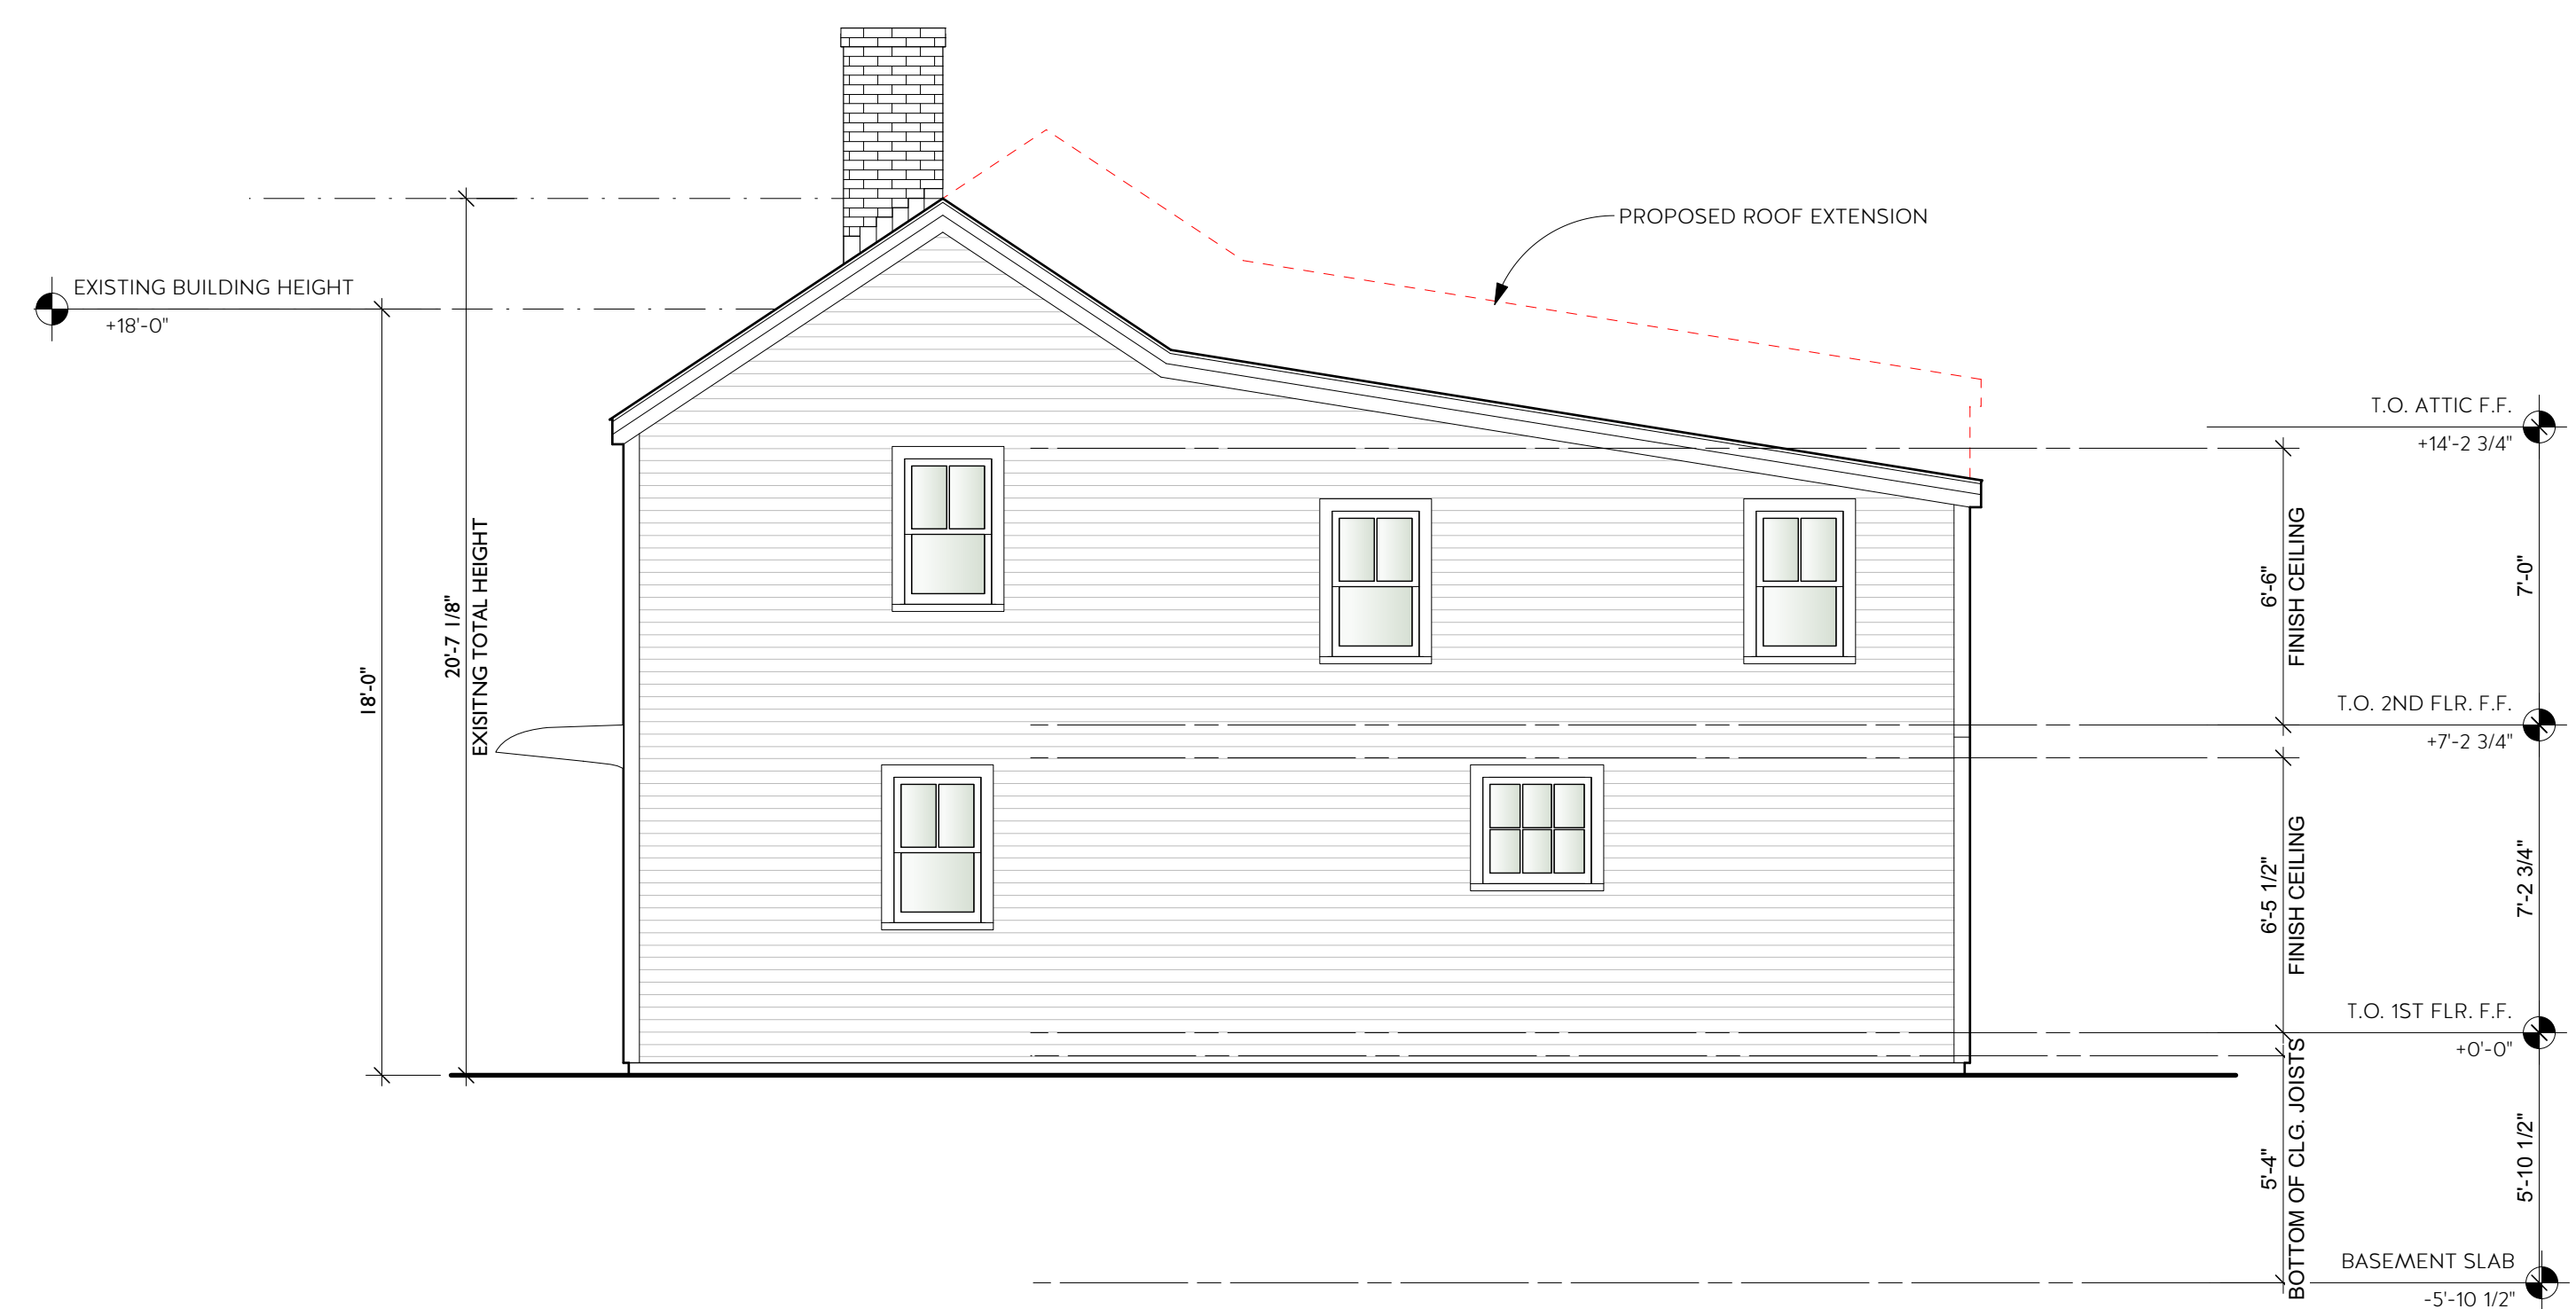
EXISTING BUILDING HEIGHT
+18'-0"

PROPOSED ROOF EXTENSION

18'-0"

20'-7 1/8"
EXISITNG TOTAL HEIGHT

T.O. ATTIC F.F.
+14'-2 3/4"

6'-6"
FINISH CEILING

7'-0"

T.O. 2ND FLR. F.F.
+7'-2 3/4"

6'-5 1/2"
FINISH CEILING

7'-2 3/4"

T.O. 1ST FLR. F.F.
+0'-0"

5'-4"
BOTTOM OF CLG. JOISTS

5'-10 1/2"

BASEMENT SLAB
-5'-10 1/2"